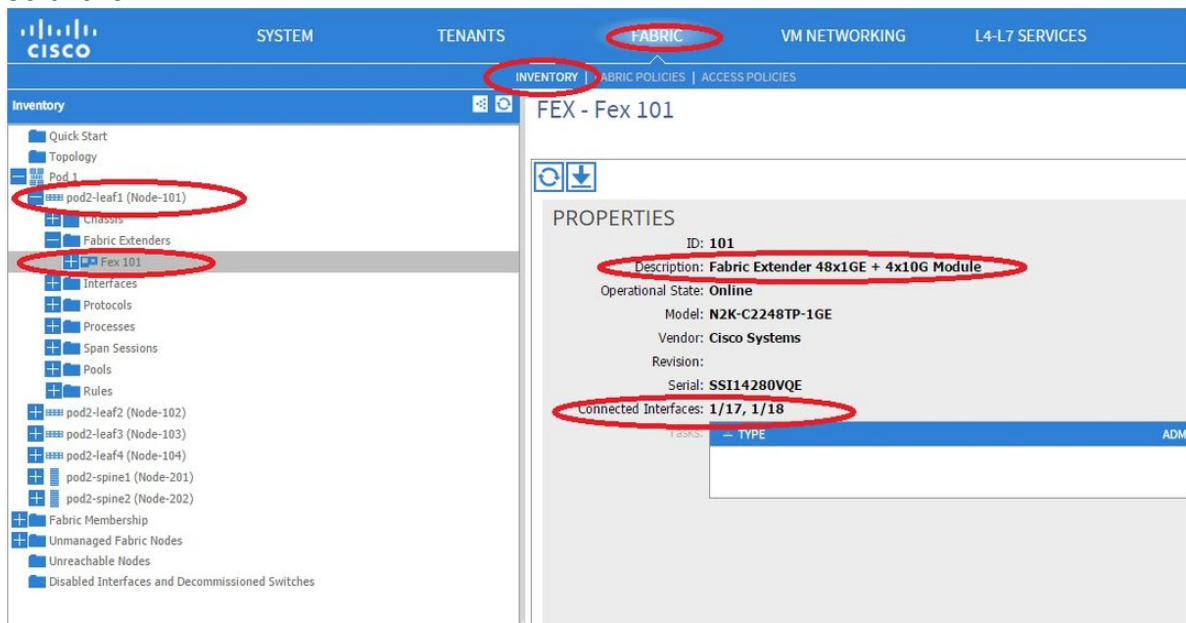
cisco

SYSTEM TENANTS FABRIC VM NETWORKING L4-L7 SERVICES

INVENTORY | FABRIC POLICIES | ACCESS POLICIES

Inventory

Quick Start
Topology
Pod 1
pod2-leaf1 (Node-101)
Chassis
Fabric Extenders
Fex 101
Interfaces
Protocols
Processes
Span Sessions
Pools
Rules
pod2-leaf2 (Node-102)
pod2-leaf3 (Node-103)
pod2-leaf4 (Node-104)
pod2-spine1 (Node-201)
pod2-spine2 (Node-202)
Fabric Membership
Unmanaged Fabric Nodes
Unreachable Nodes
Disabled Interfaces and Decommissioned Switches

FEX - Fex 101

PROPERTIES

ID: 101
Description: Fabric Extender 48x1GE + 4x10G Module
Operational State: Online
Model: N2K-C2248TP-1GE
Vendor: Cisco Systems
Revision:
Serial: SSI14280VQE
Connected Interfaces: 1/17, 1/18
Tasks:

| ▲ TYPE | ADM |
|---|---|